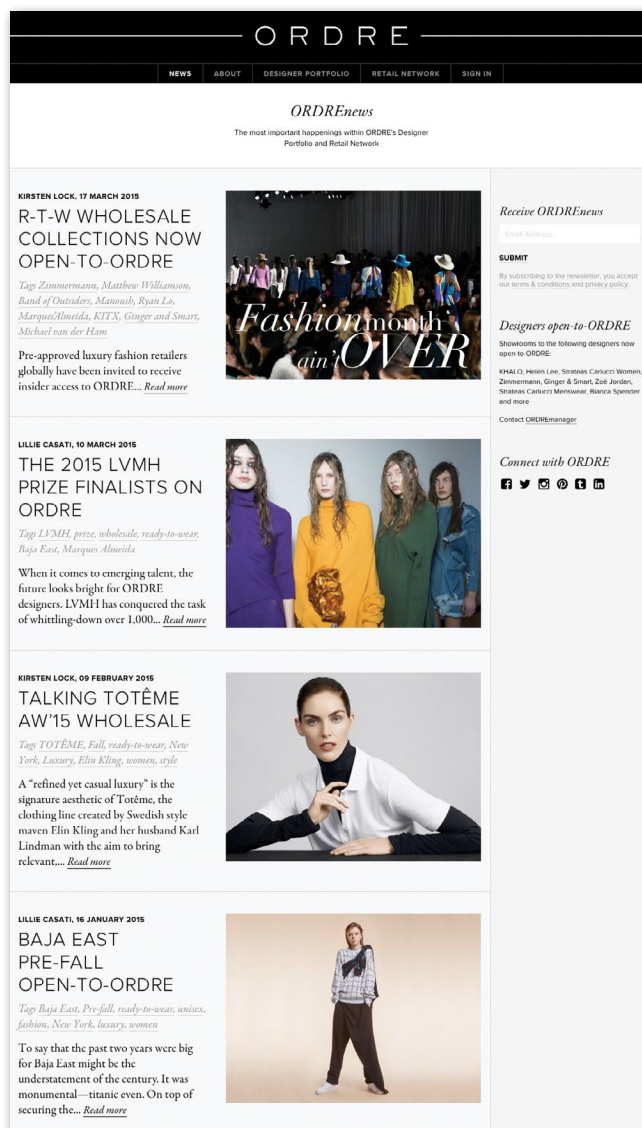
ORDRE

NEWS ABOUT DESIGNER PORTFOLIO RETAIL NETWORK SIGN IN

ORDREnews

The most important happenings within ORDRE's Designer Portfolio and Retail Network

KIRSTEN LOCK, 17 MARCH 2015

R-T-W WHOLESALE COLLECTIONS NOW OPEN-TO-ORDRE

Tags Zimmermann, Matthew Williamson, Band of Outsiders, Manoush, Ryan Lo, MarquesAlmeida, KITX, Ginger and Smart, Michael van der Ham

Pre-approved luxury fashion retailers globally have been invited to receive insider access to ORDRE... Read more

Fashion month ain't OVER

LILLIE CASATI, 10 MARCH 2015

THE 2015 LVMH PRIZE FINALISTS ON ORDRE

Tags LVMH, prize, wholesale, ready-to-wear, Baja East, Marques Almeida

When it comes to emerging talent, the future looks bright for ORDRE designers. LVMH has conquered the task of whittling-down over 1,000... Read more

KIRSTEN LOCK, 09 FEBRUARY 2015

TALKING TOTÊME AW'15 WHOLESALE

Tags TOTÊME, Fall, ready-to-wear, New York, Luxury, Elin Kling, women, style

A "refined yet casual luxury" is the signature aesthetic of Totême, the clothing line created by Swedish style maven Elin Kling and her husband Karl Lindman with the aim to bring relevant,... Read more

LILLIE CASATI, 16 JANUARY 2015

BAJA EAST PRE-FALL OPEN-TO-ORDRE

Tags Baja East, Pre-fall, ready-to-wear, unisex, fashion, New York, luxury, women

To say that the past two years were big for Baja East might be the understatement of the century. It was monumental—titanic even. On top of securing the... Read more

Receive ORDREnews

Email Address

SUBMIT

By subscribing to the newsletter, you accept our terms & conditions and privacy policy.

Designers open-to-ORDRE

Showrooms to the following designers now open-to-ORDRE:

KHALO, Helen Lee, Strateas Carlucci Women, Zimmermann, Ginger & Smart, Zoë Jorden, Strateas Carlucci Menswear, Bianca Spender and more

Contact ORDREmanager

Connect with ORDRE